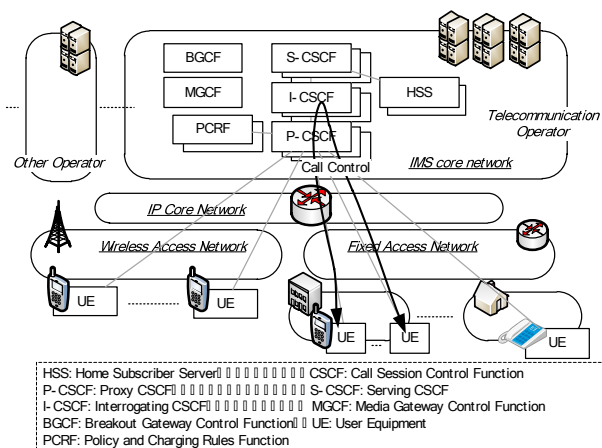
BGCF

S- CSCF

MGCF

I- CSCF

HSS

PCRF

P- CSCF

Telecommunication Operator

Other Operator

Call Control

IMS core network

IP Core Network

Wireless Access Network

Fixed Access Network

UE

UE

UE

UE

UE

HSS: Home Subscriber Server CSCF: Call Session Control Function
P- CSCF: Proxy CSCF S- CSCF: Serving CSCF
I- CSCF: Interrogating CSCF MGCF: Media Gateway Control Function
BGCF: Breakout Gateway Control Function UE: User Equipment
PCRF: Policy and Charging Rules Function